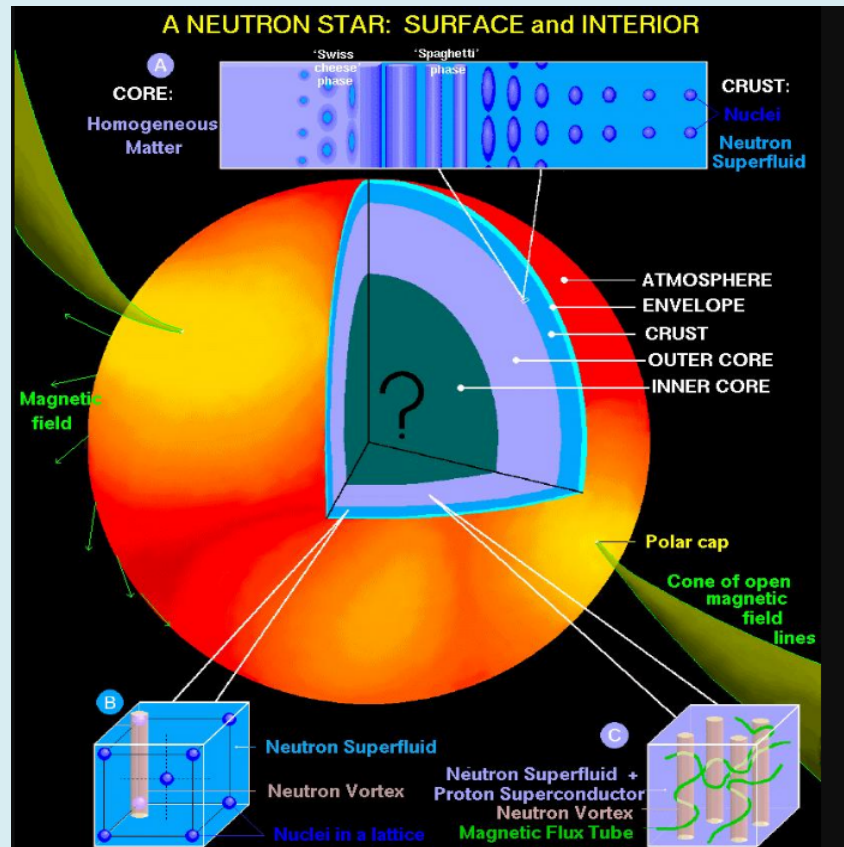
A NEUTRON STAR: SURFACE and INTERIOR

A

CORE:

Homogeneous Matter

'Swiss cheese' phase

'Spaghetti' phase

CRUST:

Nuclei

Neutron Superfluid

ATMOSPHERE

ENVELOPE

CRUST

OUTER CORE

INNER CORE

?

Magnetic field

Polar cap

Cone of open magnetic field lines

B

Neutron Superfluid

Neutron Vortex

Nuclei in a lattice

C

Neutron Superfluid + Proton Superconductor

Neutron Vortex

Magnetic Flux Tube